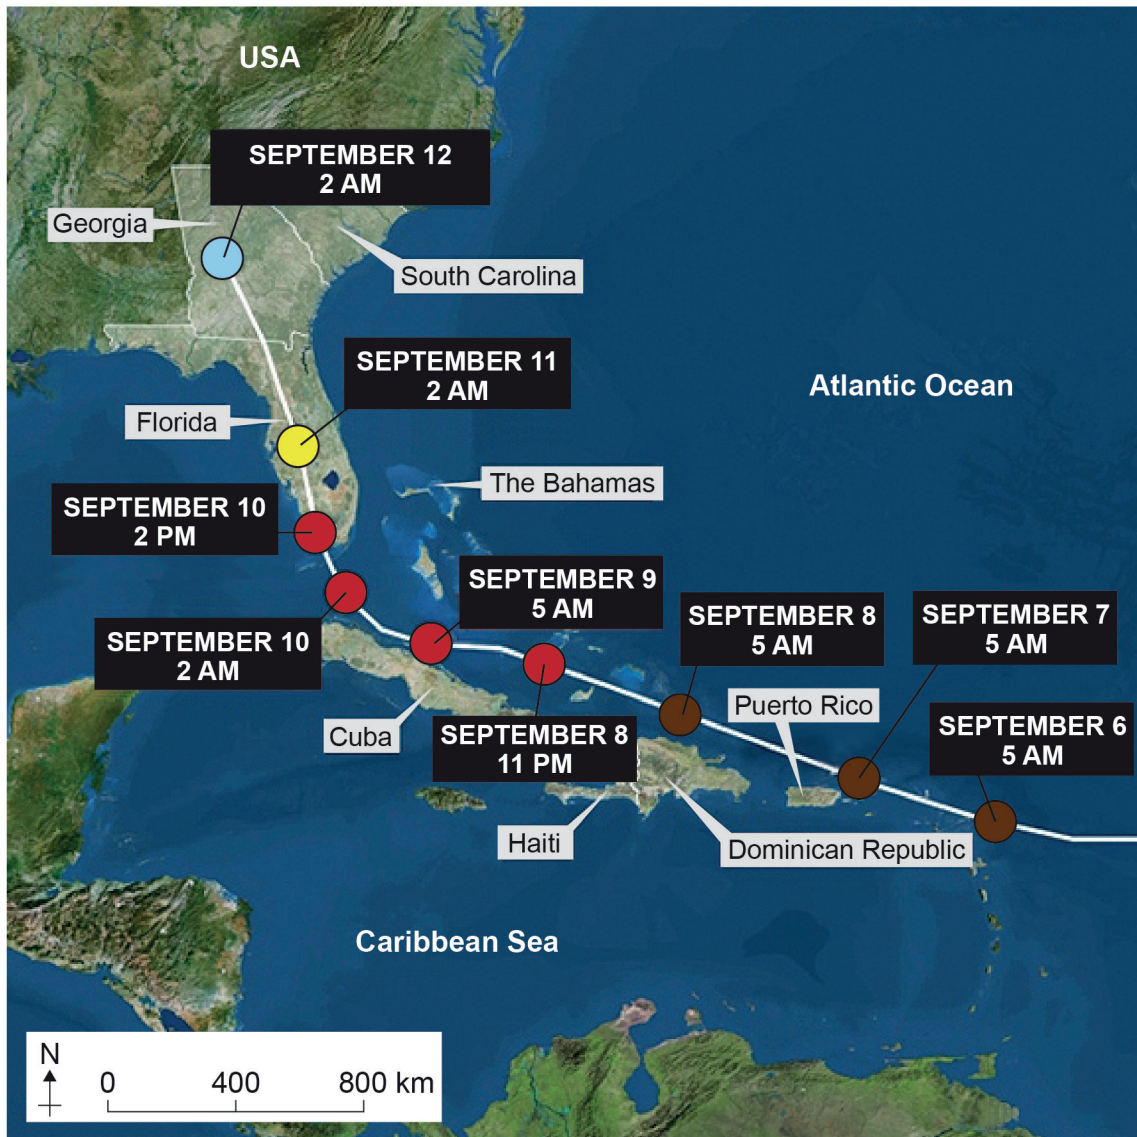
USA

SEPTEMBER 12
2 AM

Georgia

South Carolina

SEPTEMBER 11
2 AM

Atlantic Ocean

Florida

The Bahamas

SEPTEMBER 10
2 PM

SEPTEMBER 9
5 AM

SEPTEMBER 8
5 AM

SEPTEMBER 7
5 AM

SEPTEMBER 10
2 AM

Puerto Rico

SEPTEMBER 6
5 AM

Cuba

SEPTEMBER 8
11 PM

Haiti

Dominican Republic

Caribbean Sea

N

0 400 800 km